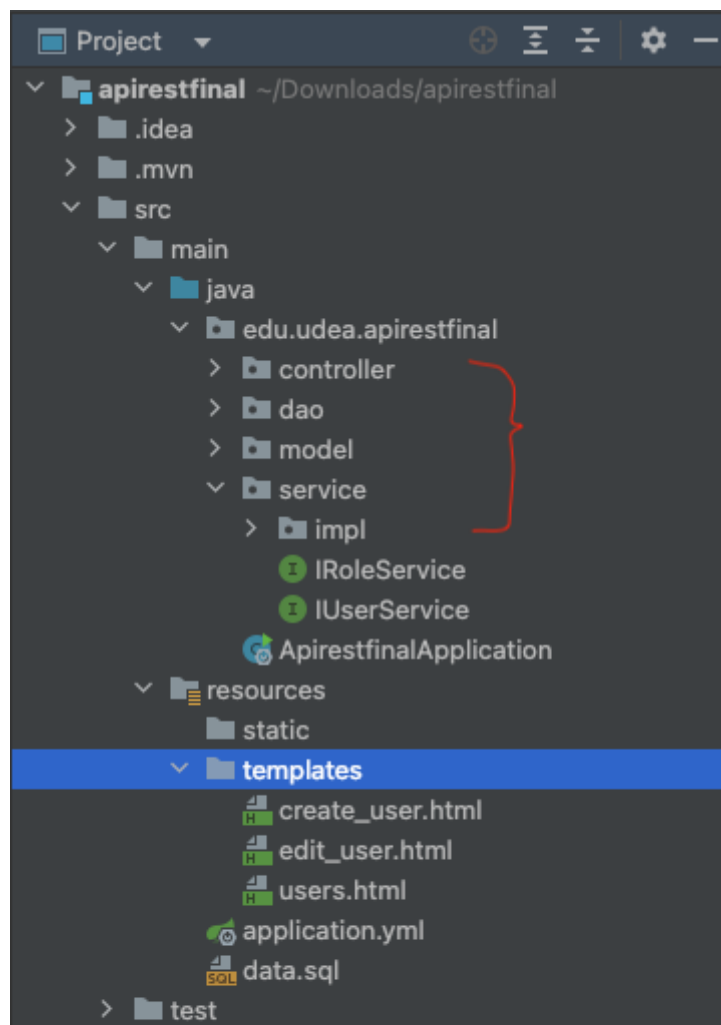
Project

apirestfinal ~/Downloads/apirestfinal
.idea
.mvn
src
main
java
edu.udea.apirestfinal
controller
dao
model
service
impl
IRoleService
IUserService
ApirestfinalApplication
resources
static
templates
create_user.html
edit_user.html
users.html
application.yml
data.sql
test